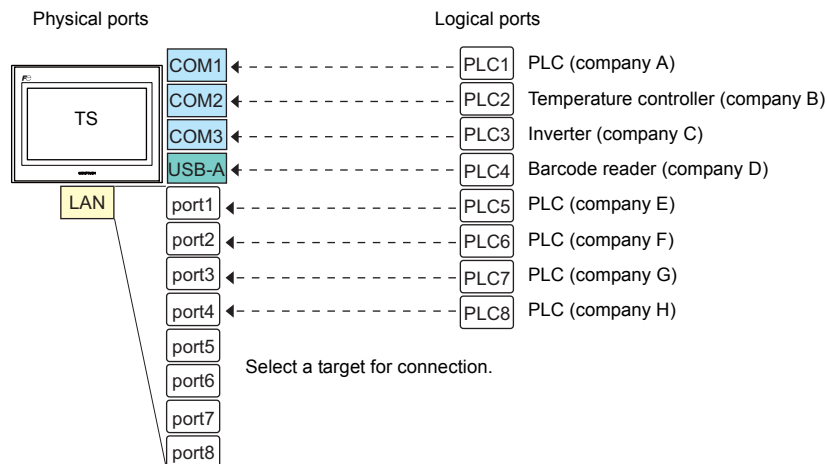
Physical ports

Logical ports

TS

COM1
COM2
COM3
USB-A
LAN
port1
port2
port3
port4
port5
port6
port7
port8

PLC1 PLC (company A)
PLC2 Temperature controller (company B)
PLC3 Inverter (company C)
PLC4 Barcode reader (company D)
PLC5 PLC (company E)
PLC6 PLC (company F)
PLC7 PLC (company G)
PLC8 PLC (company H)

Select a target for connection.